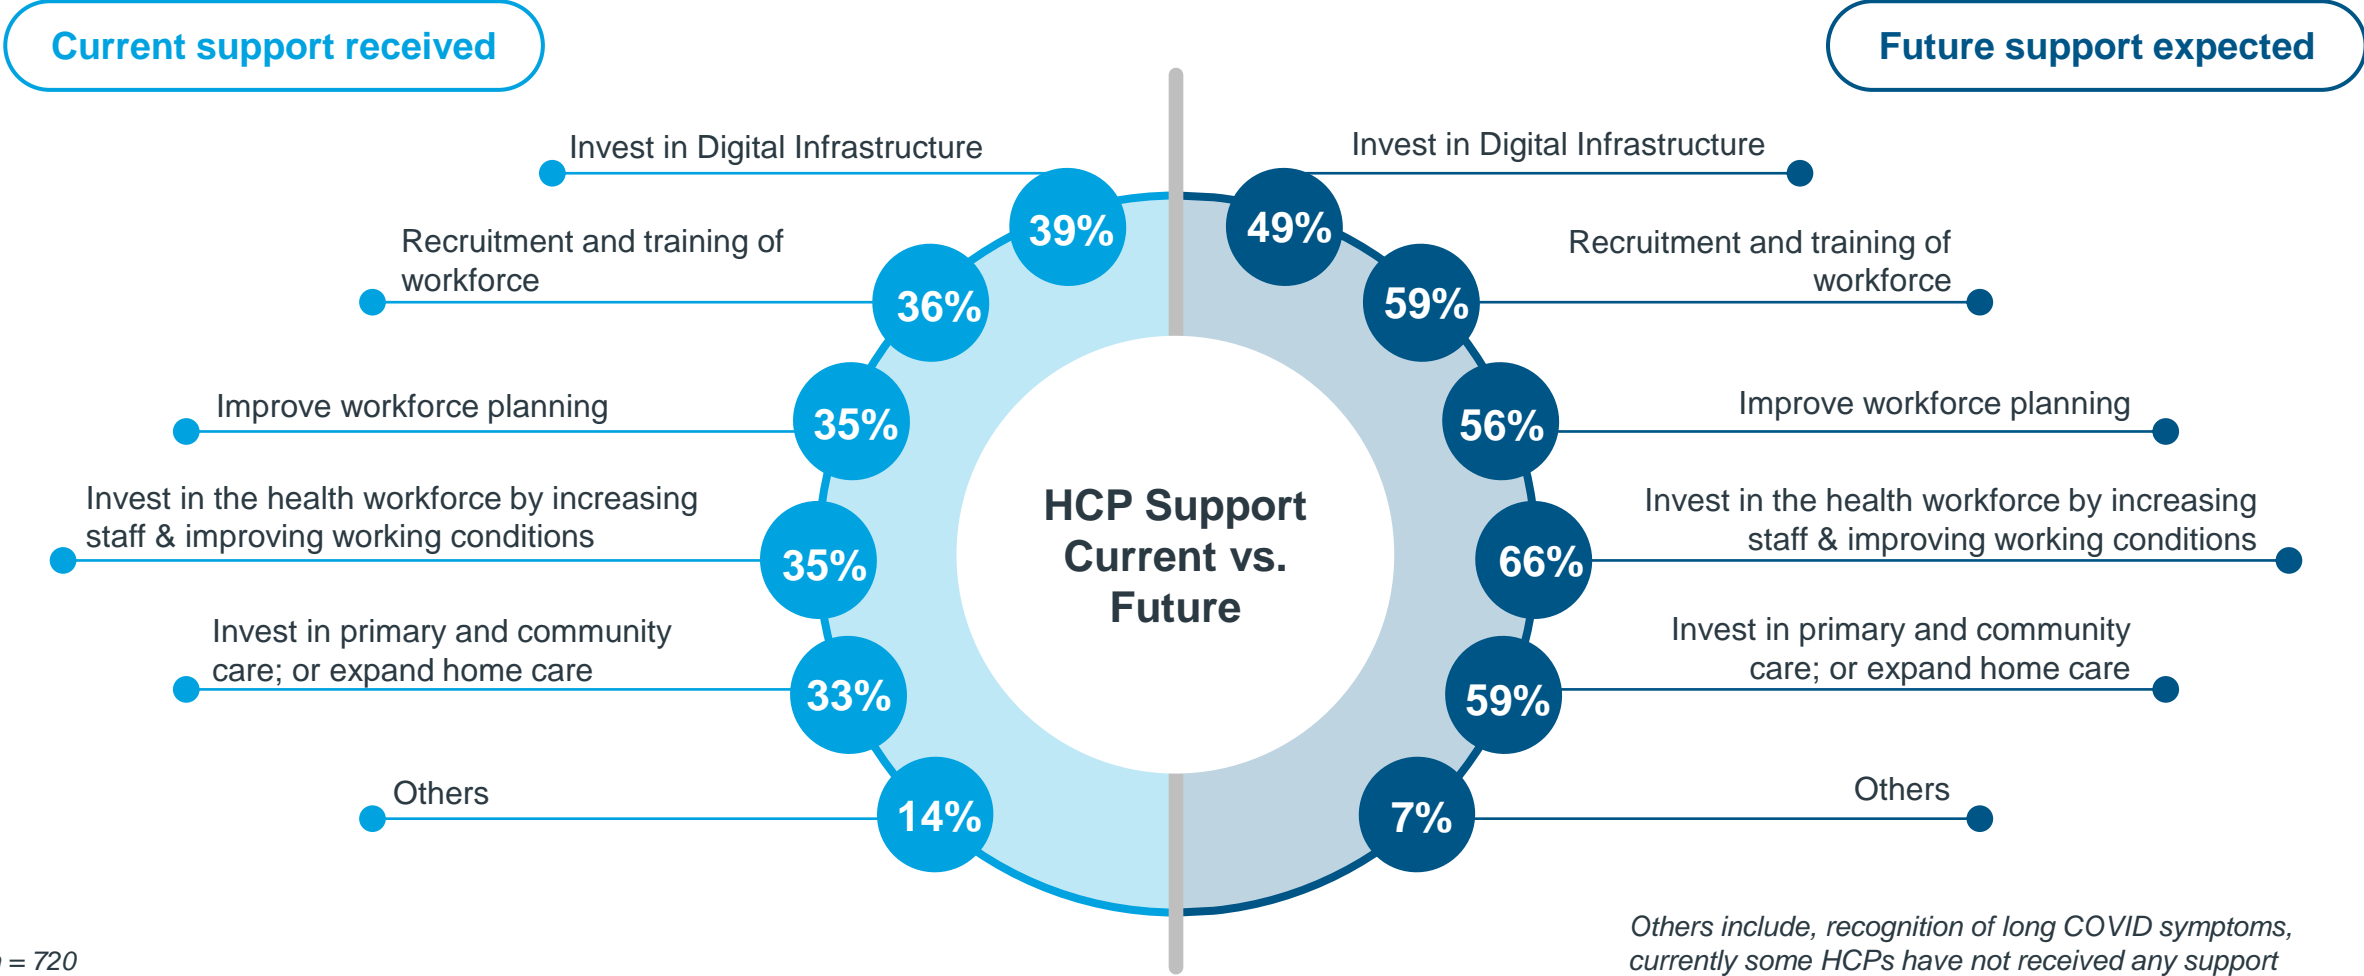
Current support received

Future support expected

Invest in Digital Infrastructure

39%

Recruitment and training of workforce

36%

Improve workforce planning

35%

Invest in the health workforce by increasing staff & improving working conditions

35%

Invest in primary and community care; or expand home care

33%

Others

14%

HCP Support Current vs. Future

Invest in Digital Infrastructure

49%

Recruitment and training of workforce

59%

Improve workforce planning

56%

Invest in the health workforce by increasing staff & improving working conditions

66%

Invest in primary and community care; or expand home care

59%

Others

7%

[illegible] = 720

Others include, recognition of long COVID symptoms, currently some HCPs have not received any support